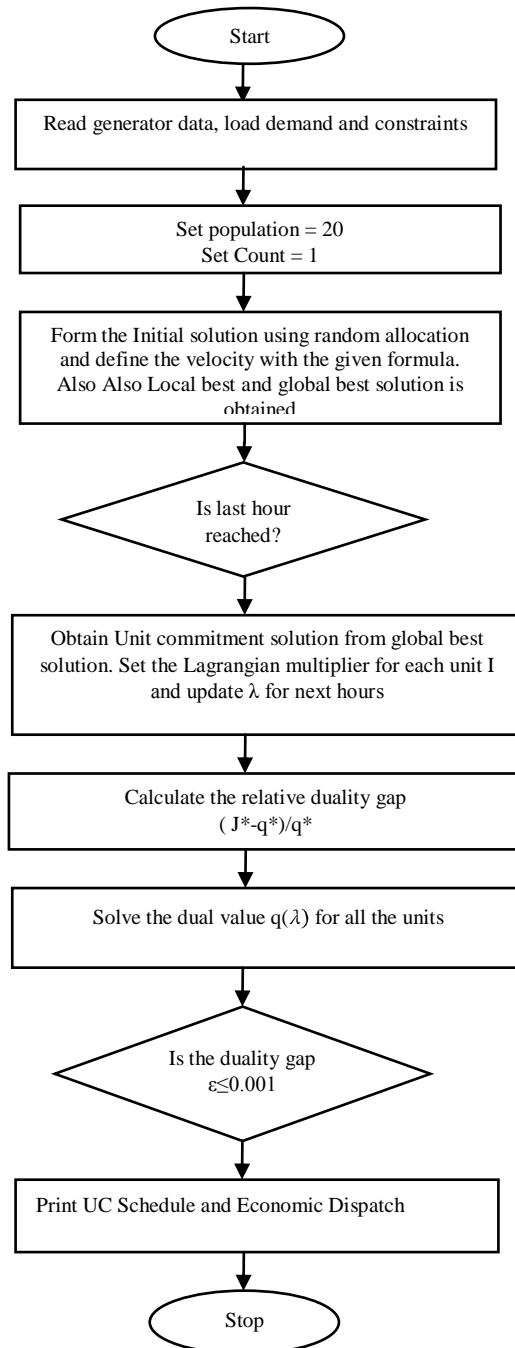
Start

Read generator data, load demand and constraints

Set population = 20
Set Count = 1

Form the Initial solution using random allocation and define the velocity with the given formula. Also Also Local best and global best solution is obtained

Is last hour reached?

Obtain Unit commitment solution from global best solution. Set the Lagrangian multiplier for each unit I and update $\lambda$ for next hours

Calculate the relative duality gap
( J*-q*)/q*

Solve the dual value q($\lambda$) for all the units

Is the duality gap
$\varepsilon \leq 0.001$

Print UC Schedule and Economic Dispatch

Stop